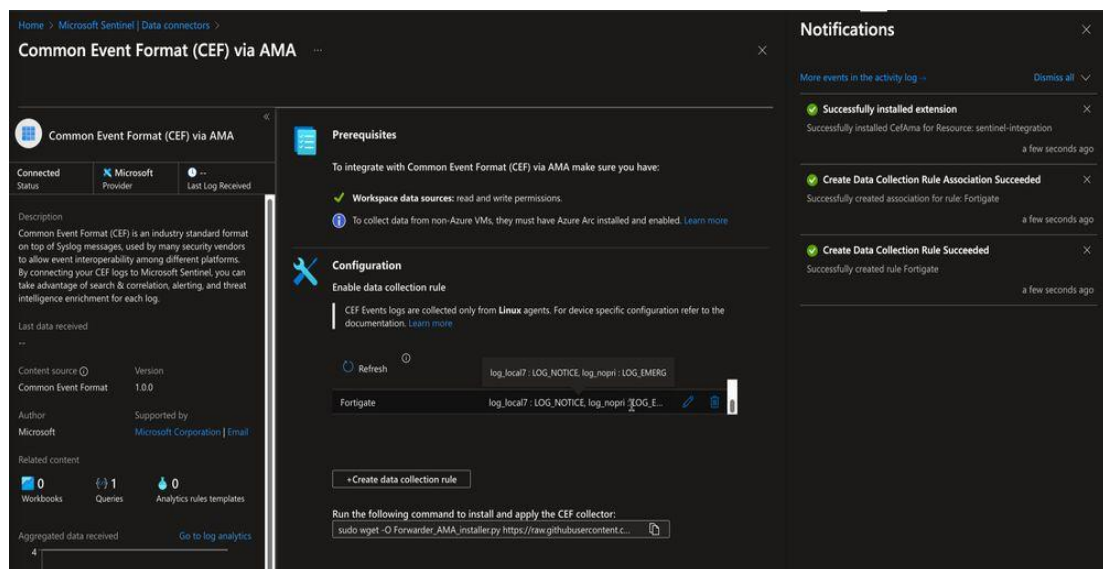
Home > Microsoft Sentinel | Data connectors >

Common Event Format (CEF) via AMA ...

Common Event Format (CEF) via AMA

| Connected | Microsoft | -- |
|---|---|---|
| Status | Provider | Last Log Received |

Description

Common Event Format (CEF) is an industry standard format on top of Syslog messages, used by many security vendors to allow event interoperability among different platforms. By connecting your CEF logs to Microsoft Sentinel, you can take advantage of search & correlation, alerting, and threat intelligence enrichment for each log.

Last data received

--

Content source ⓘ
Common Event Format

Version
1.0.0

Author
Microsoft

Supported by
Microsoft Corporation | Email

Related content

0 Workbooks
1 Queries
0 Analytics rules templates

Aggregated data received
Go to log analytics

4

Prerequisites

To integrate with Common Event Format (CEF) via AMA make sure you have:

Workspace data sources: read and write permissions.

To collect data from non-Azure VMs, they must have Azure Arc installed and enabled. Learn more

Configuration

Enable data collection rule

CEF Events logs are collected only from Linux agents. For device specific configuration refer to the documentation. Learn more

Refresh

log_local7 : LOG_NOTICE, log_nopri : LOG_EMERG

Fortigate log_local7 : LOG_NOTICE, log_nopri : LOG_E...

+Create data collection rule

Run the following command to install and apply the CEF collector:

sudo wget -O Forwarder_AMA_installer.py https://raw.githubusercontent.c...

Notifications

More events in the activity log →
Dismiss all

Successfully installed extension
Successfully installed CefAma for Resource: sentinel-integration
a few seconds ago

Create Data Collection Rule Association Succeeded
Successfully created association for rule: Fortigate
a few seconds ago

Create Data Collection Rule Succeeded
Successfully created rule Fortigate
a few seconds ago